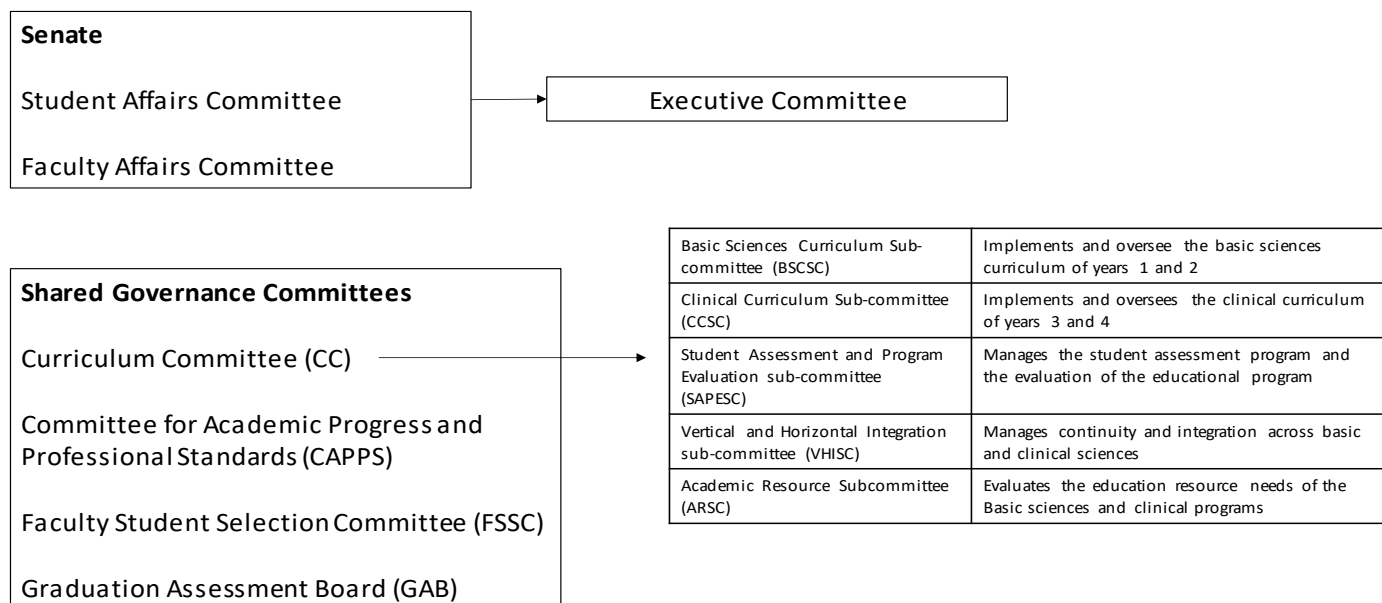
**Senate**

Student Affairs Committee

Faculty Affairs Committee

Executive Committee

**Shared Governance Committees**

Curriculum Committee (CC)

Committee for Academic Progress and Professional Standards (CAPPS)

Faculty Student Selection Committee (FSSC)

Graduation Assessment Board (GAB)

| | |
|---|---|
| Basic Sciences Curriculum Sub-committee (BSCSC) | Implements and oversee the basic sciences curriculum of years 1 and 2 |
| Clinical Curriculum Sub-committee (CCSC) | Implements and oversees the clinical curriculum of years 3 and 4 |
| Student Assessment and Program Evaluation sub-committee (SAPESC) | Manages the student assessment program and the evaluation of the educational program |
| Vertical and Horizontal Integration sub-committee (VHISC) | Manages continuity and integration across basic and clinical sciences |
| Academic Resource Subcommittee (ARSC) | Evaluates the education resource needs of the Basic sciences and clinical programs |